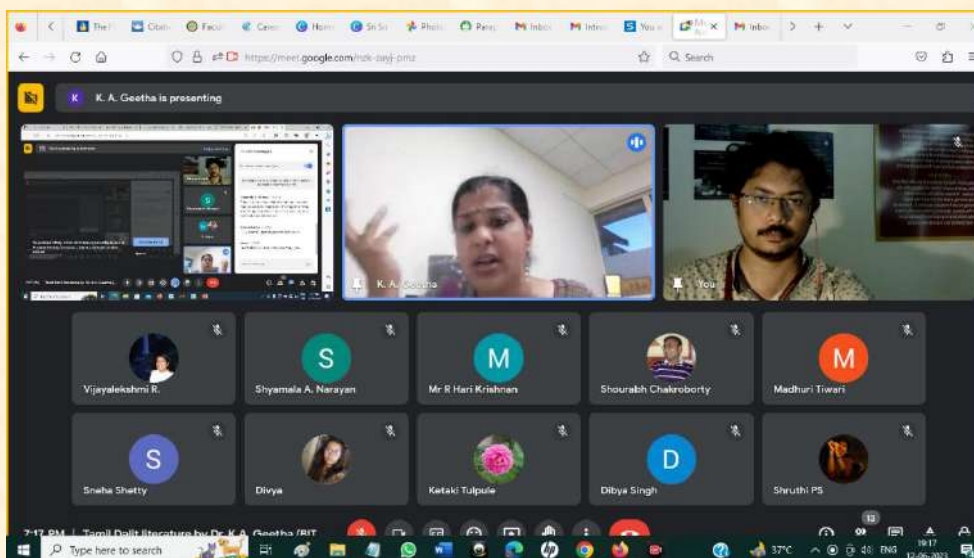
The | Citat | Facul | Caree | Hom | Sri Sr | Photo | Paro | M Inbox | M Inbox | You | M | M Inbox

https://meet.google.com/ndk-swyj-pmz

Search

K. A. Geetha is presenting

K. A. Geetha

You

Vijayalekshmi R.

S
Shyamala A. Narayan

M
Mr R Hari Krishnan

Shourabh Chakroborty

M
Madhuri Tiwari

S
Sneha Shetty

Divya

Ketaki Tulpule

D
Dibya Singh

Shruthi PS

7:17 PM | Tamil Dalit literature by Dr. K.A. Geetha (BIT

12

Type here to search

37°C ENG 19:17 12-06-2023